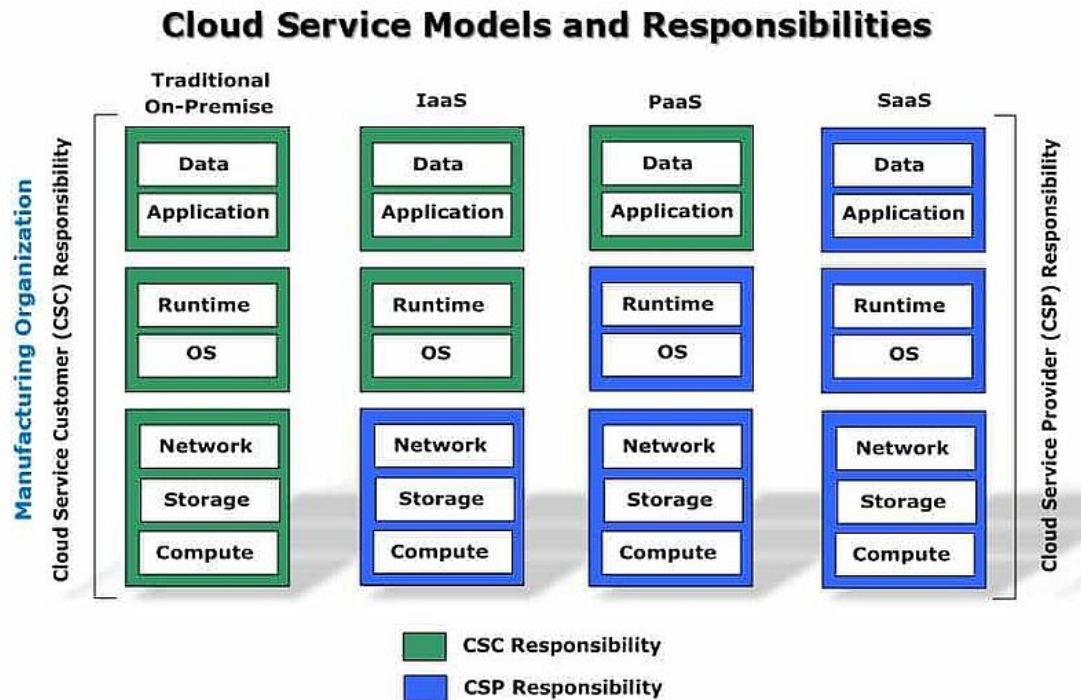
Cloud Service Models and Responsibilities

Manufacturing Organization
Cloud Service Customer (CSC) Responsibility

Traditional On-Premise
Data
Application
Runtime
OS
Network
Storage
Compute

IaaS
Data
Application
Runtime
OS
Network
Storage
Compute

PaaS
Data
Application
Runtime
OS
Network
Storage
Compute

SaaS
Data
Application
Runtime
OS
Network
Storage
Compute

Cloud Service Provider (CSP) Responsibility

CSC Responsibility
CSP Responsibility